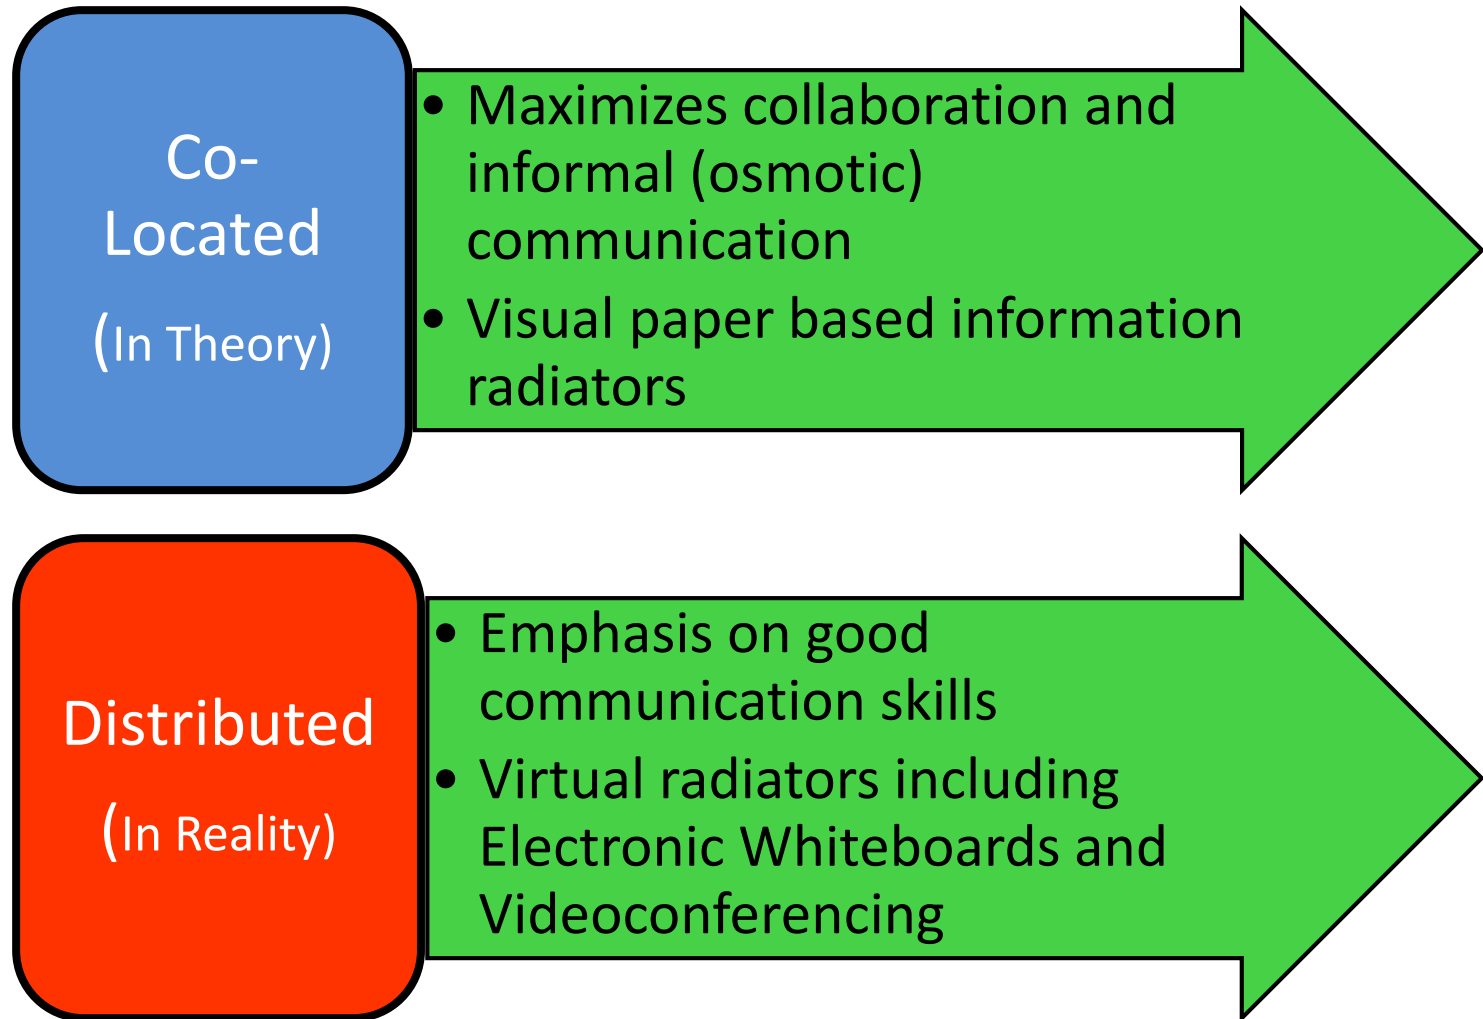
Co-Located

(In Theory)

- Maximizes collaboration and informal (osmotic) communication
- Visual paper based information radiators

Distributed

(In Reality)

- Emphasis on good communication skills
- Virtual radiators including Electronic Whiteboards and Videoconferencing